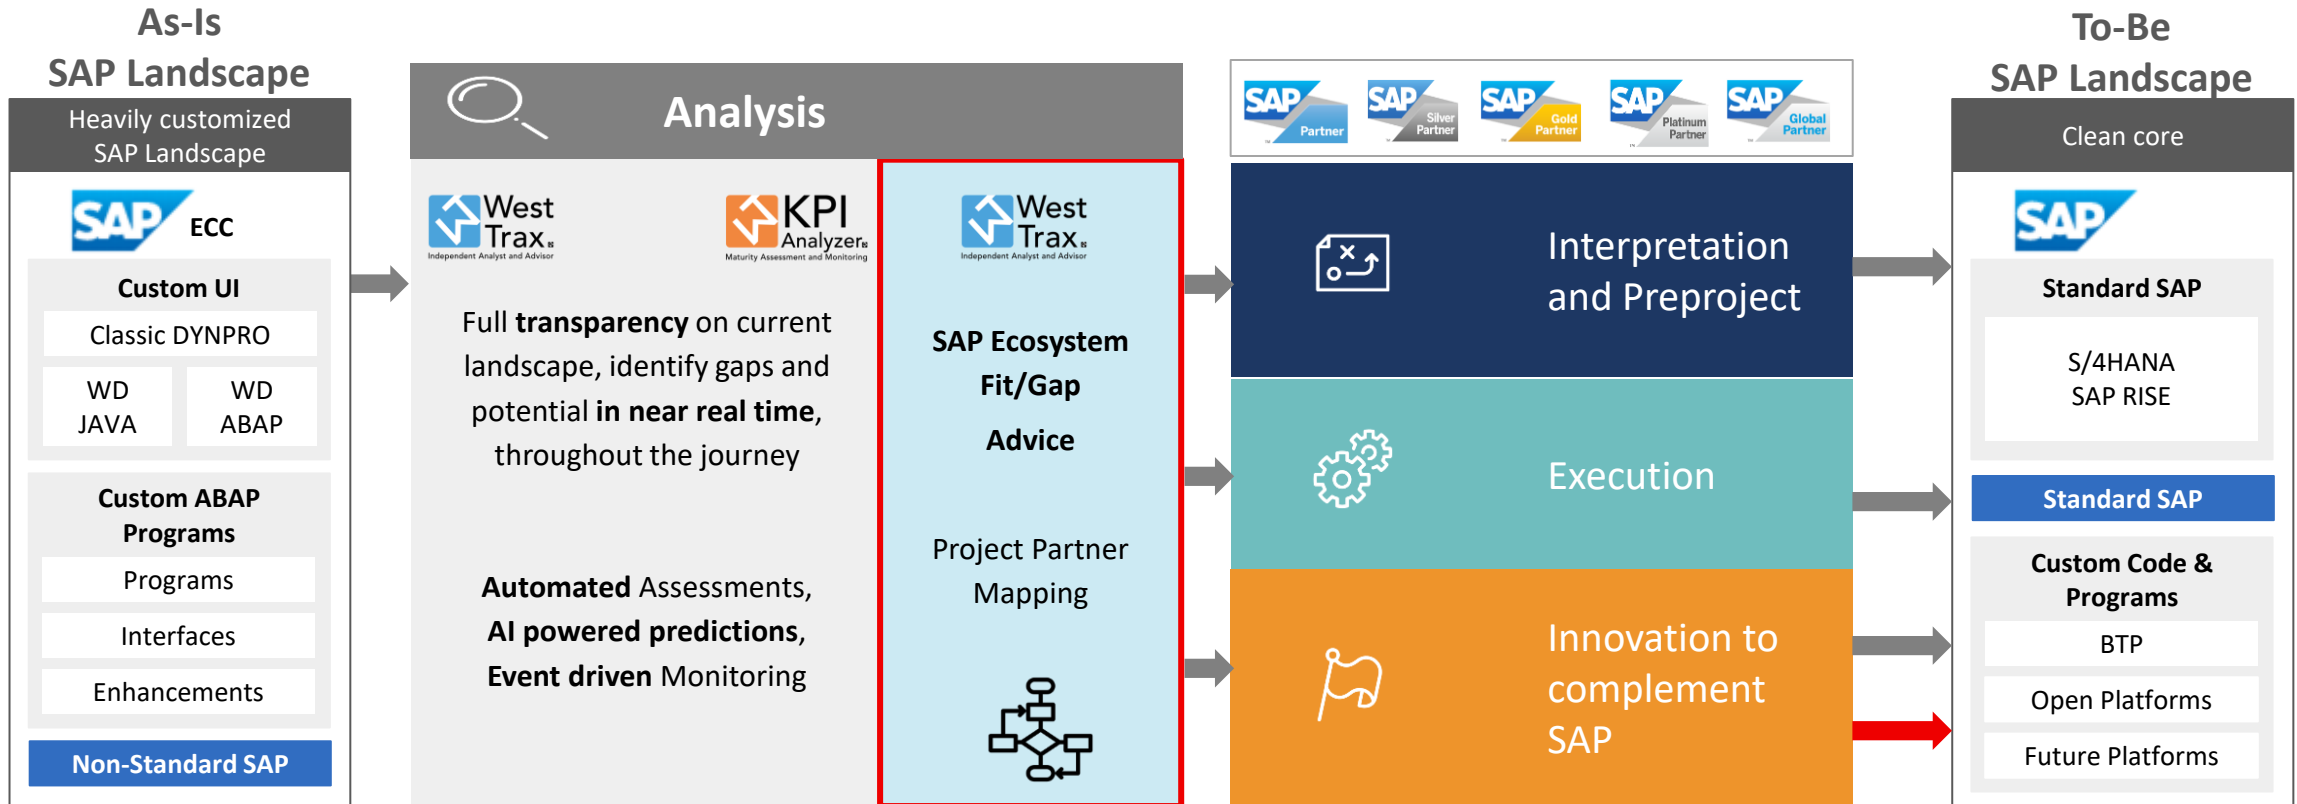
As-Is
SAP Landscape

Heavily customized SAP Landscape

SAP ECC

Custom UI

Classic DYNPRO

WD JAVA

WD ABAP

Custom ABAP Programs

Programs

Interfaces

Enhancements

Non-Standard SAP

Analysis

West Trax Independent Analyst and Advisor

KPI Analyzer Maturity Assessment and Monitoring

Full **transparency** on current landscape, identify gaps and potential **in near real time**, throughout the journey

**Automated** Assessments, **AI powered predictions**, **Event driven** Monitoring

West Trax Independent Analyst and Advisor

**SAP Ecosystem Fit/Gap**

**Advice**

Project Partner Mapping

SAP Partner

SAP Silver Partner

SAP Gold Partner

SAP Platinum Partner

SAP Global Partner

Interpretation and Preproject

Execution

Innovation to complement SAP

To-Be
SAP Landscape

Clean core

SAP

Standard SAP

S/4HANA
SAP RISE

Standard SAP

Custom Code & Programs

BTP

Open Platforms

Future Platforms